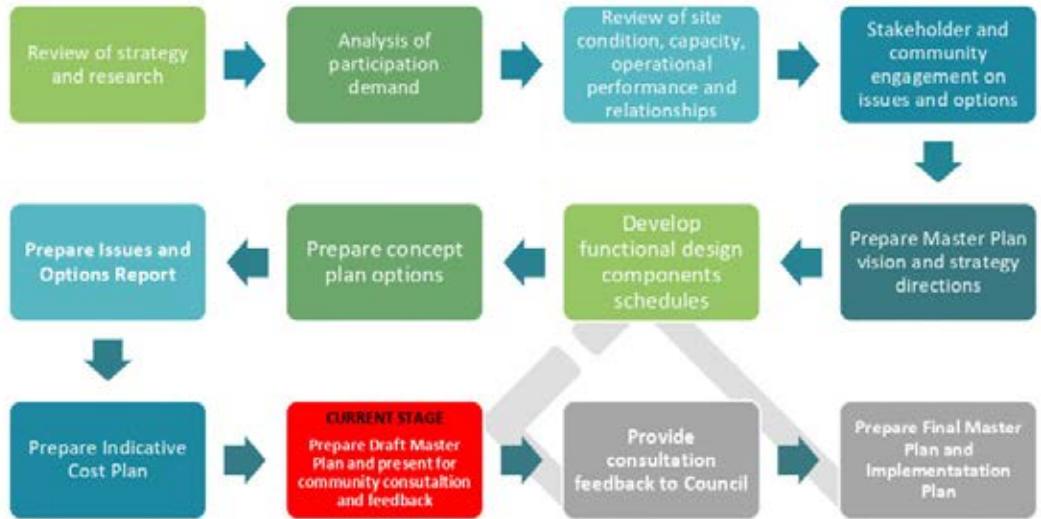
Review of strategy and research

Analysis of participation demand

Review of site condition, capacity, operational performance and relationships

Stakeholder and community engagement on issues and options

Prepare Master Plan vision and strategy directions

Develop functional design components schedules

Prepare concept plan options

Prepare Issues and Options Report

Prepare Indicative Cost Plan

CURRENT STAGE
Prepare Draft Master Plan and present for community consutaltion and feedback

Provide consultation feedback to Council

Prepare Final Master Plan and Implementatation Plan